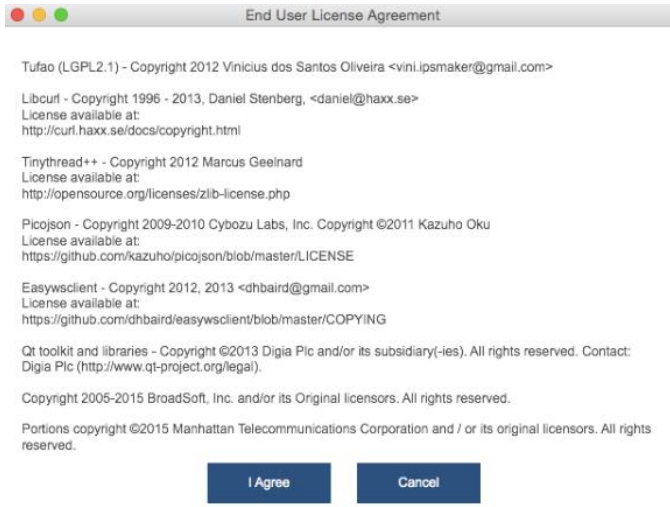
End User License Agreement

Tufao (LGPL2.1) - Copyright 2012 Vinicius dos Santos Oliveira <vini.ipsmaker@gmail.com>

Libcurl - Copyright 1996 - 2013, Daniel Stenberg, <daniel@haxx.se>
License available at:
http://curl.haxx.se/docs/copyright.html

Tinythread++ - Copyright 2012 Marcus Geelnard
License available at:
http://opensource.org/licenses/zlib-license.php

Picojson - Copyright 2009-2010 Cybozu Labs, Inc. Copyright ©2011 Kazuho Oku
License available at:
https://github.com/kazuho/picojson/blob/master/LICENSE

Easywsclient - Copyright 2012, 2013 <dhbaird@gmail.com>
License available at:
https://github.com/dhbaird/easywsclient/blob/master/COPYING

Qt toolkit and libraries - Copyright ©2013 Digia Plc and/or its subsidiary(-ies). All rights reserved. Contact: Digia Plc (http://www.qt-project.org/legal).

Copyright 2005-2015 BroadSoft, Inc. and/or its Original licensors. All rights reserved.

Portions copyright ©2015 Manhattan Telecommunications Corporation and / or its original licensors. All rights reserved.

I Agree

Cancel